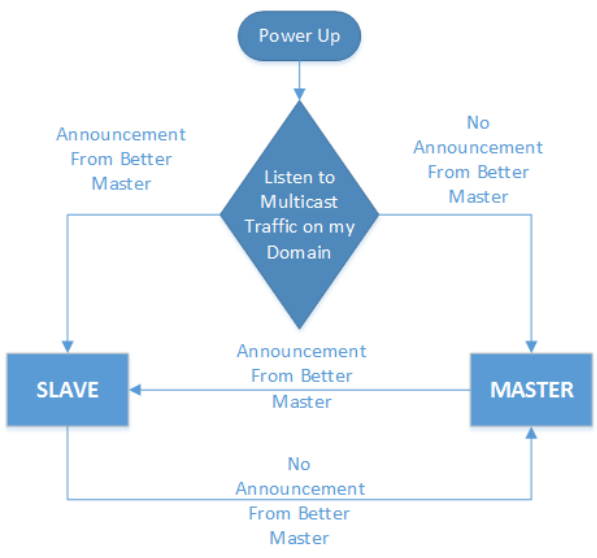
Power Up

Announcement From Better Master

Listen to Multicast Traffic on my Domain

No Announcement From Better Master

Announcement From Better Master

SLAVE

MASTER

No Announcement From Better Master